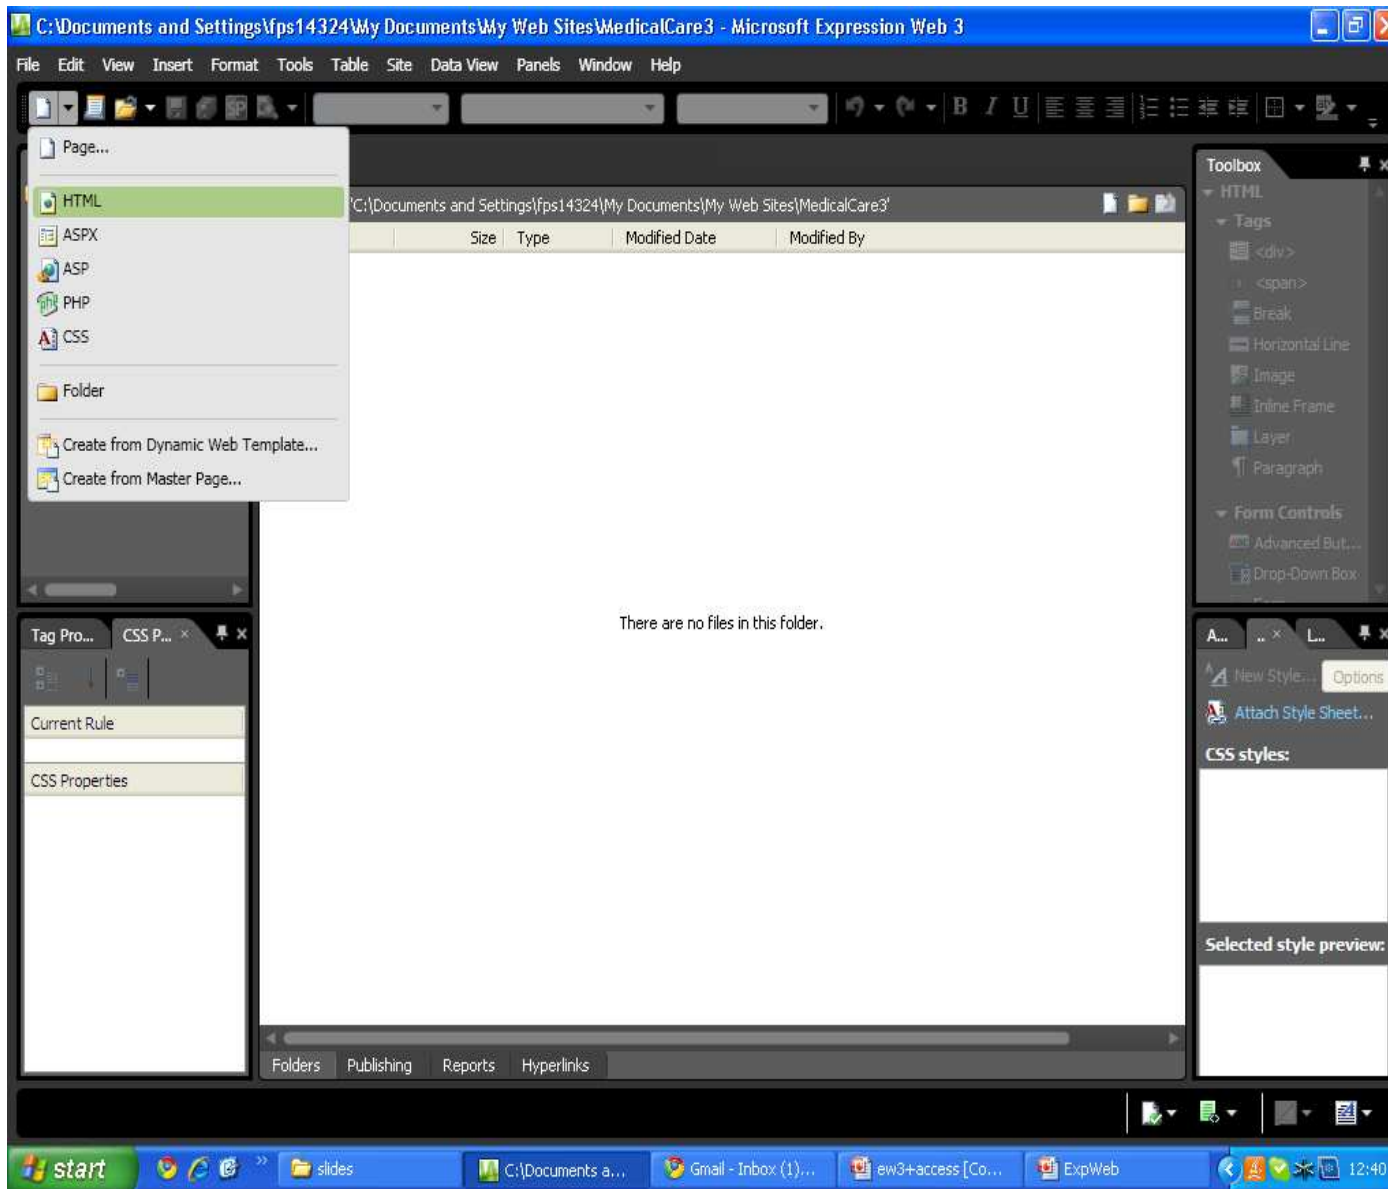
C:\Documents and Settings\fps14324\My Documents\My Web Sites\MedicalCare3 - Microsoft Expression Web 3

File Edit View Insert Format Tools Table Site Data View Panels Window Help

Page...
HTML
ASPX
ASP
PHP
CSS
Folder
Create from Dynamic Web Template...
Create from Master Page...

'C:\Documents and Settings\fps14324\My Documents\My Web Sites\MedicalCare3'

| Size | Type | Modified Date | Modified By |
|---|---|---|---|

There are no files in this folder.

Folders Publishing Reports Hyperlinks

Toolbox
HTML
Tags
<div>
<span>
Break
Horizontal Line
Image
Inline Frame
Layer
Paragraph
Form Controls
Advanced But...
Drop-Down Box

A... .. L...
New Style... Options
Attach Style Sheet...
CSS styles:
Selected style preview:

Tag Pro... CSS P...
Current Rule
CSS Properties

start slides C:\Documents a... Gmail - Inbox (1)... ew3+access [Co... ExpWeb 12:40